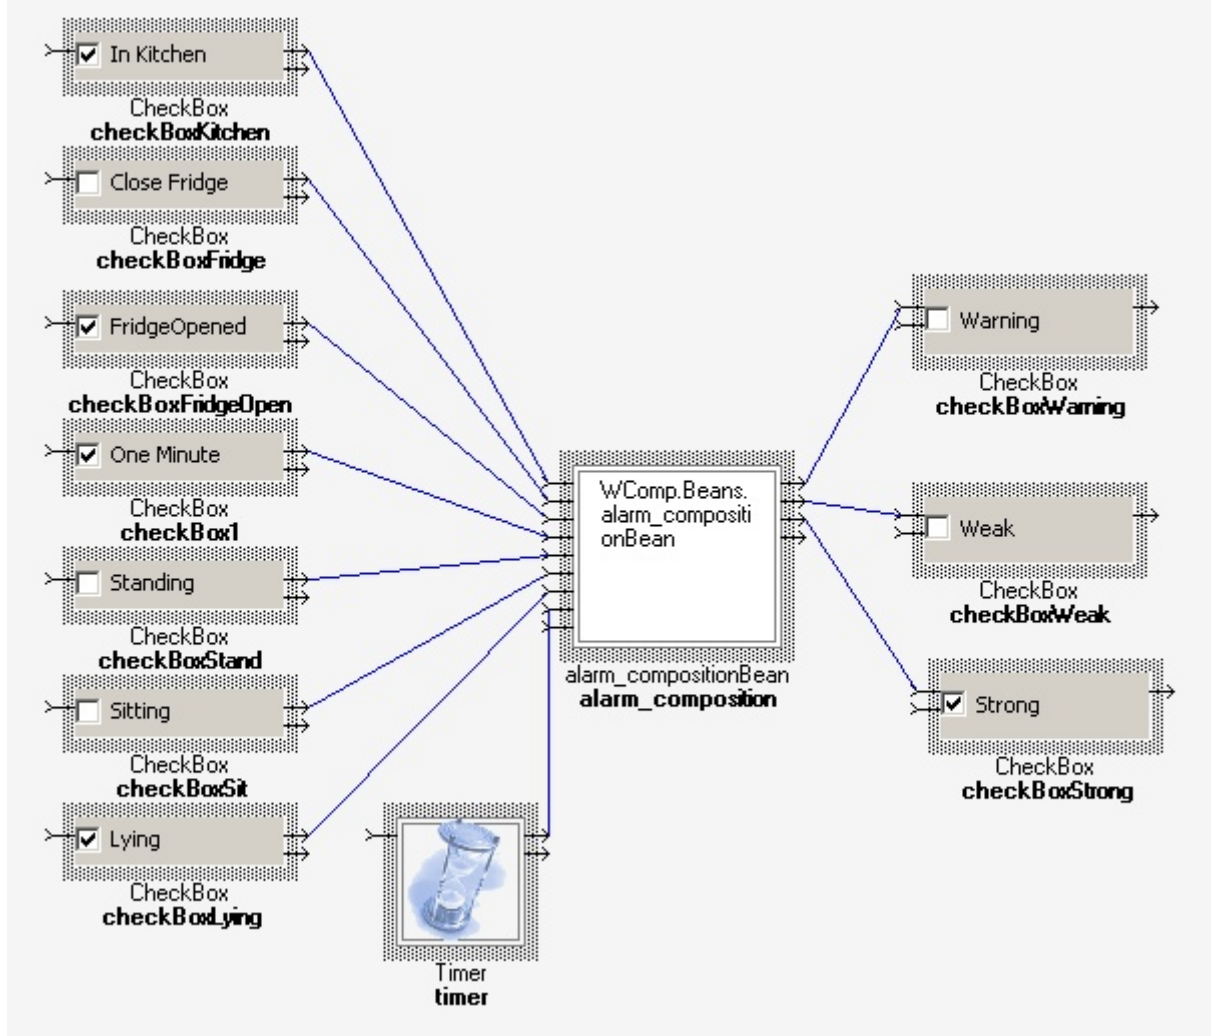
In Kitchen
CheckBox
checkBoxKitchen

Close Fridge
CheckBox
checkBoxFridge

FridgeOpened
CheckBox
checkBoxFridgeOpen

One Minute
CheckBox
checkBox1

Standing
CheckBox
checkBoxStand

Sitting
CheckBox
checkBoxSit

Lying
CheckBox
checkBoxLying

Timer
timer

WComp.Beans.alarm_compositionBean
alarm_compositionBean
alarm_composition

Warning
CheckBox
checkBoxWarning

Weak
CheckBox
checkBoxWeak

Strong
CheckBox
checkBoxStrong